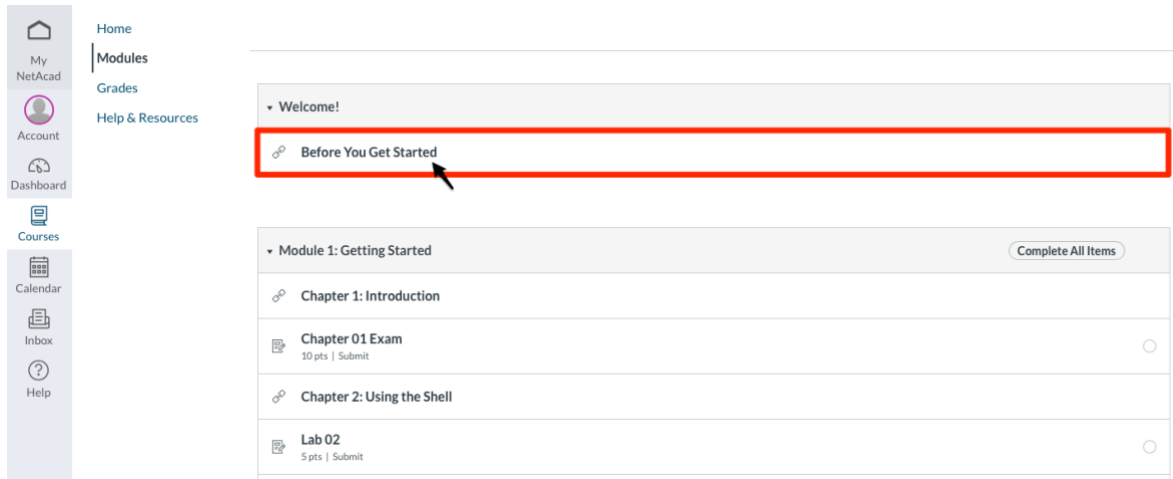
My NetAcad
Account
Dashboard
Courses
Calendar
Inbox
Help

Home
Modules
Grades
Help & Resources

Welcome!
Before You Get Started

Module 1: Getting Started
Complete All Items
Chapter 1: Introduction
Chapter 01 Exam
10 pts | Submit
Chapter 2: Using the Shell
Lab 02
5 pts | Submit